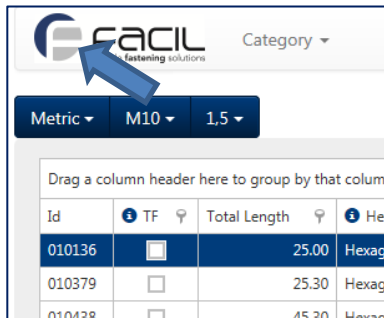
FACIL
fastening solutions

Category ▾

Metric ▾ M10 ▾ 1,5 ▾

Drag a column header here to group by that colum

| Id | TF | Total Length | He |
|---|---|---|---|
| 010136 | | 25.00 | Hexag |
| 010379 | | 25.30 | Hexag |
| 010438 | | 45.30 | Hexag |